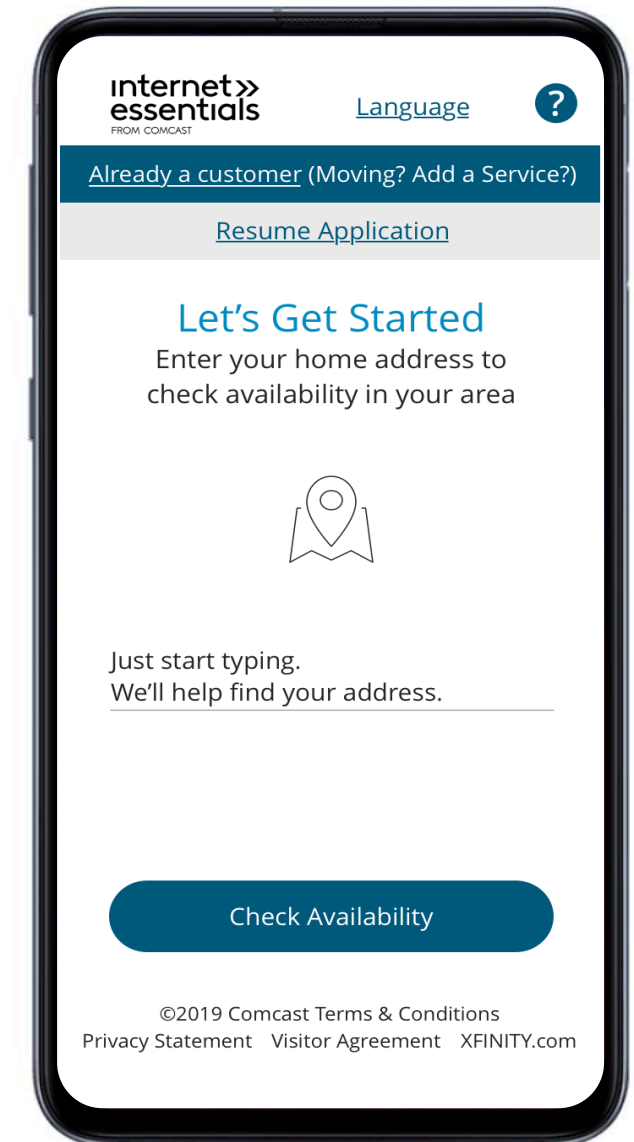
internet»
essentials
FROM COMCAST

Language

?

Already a customer (Moving? Add a Service?)

Resume Application

Let's Get Started
Enter your home address to check availability in your area

Just start typing.
We'll help find your address.

Check Availability

©2019 Comcast Terms & Conditions
Privacy Statement Visitor Agreement XFINITY.com